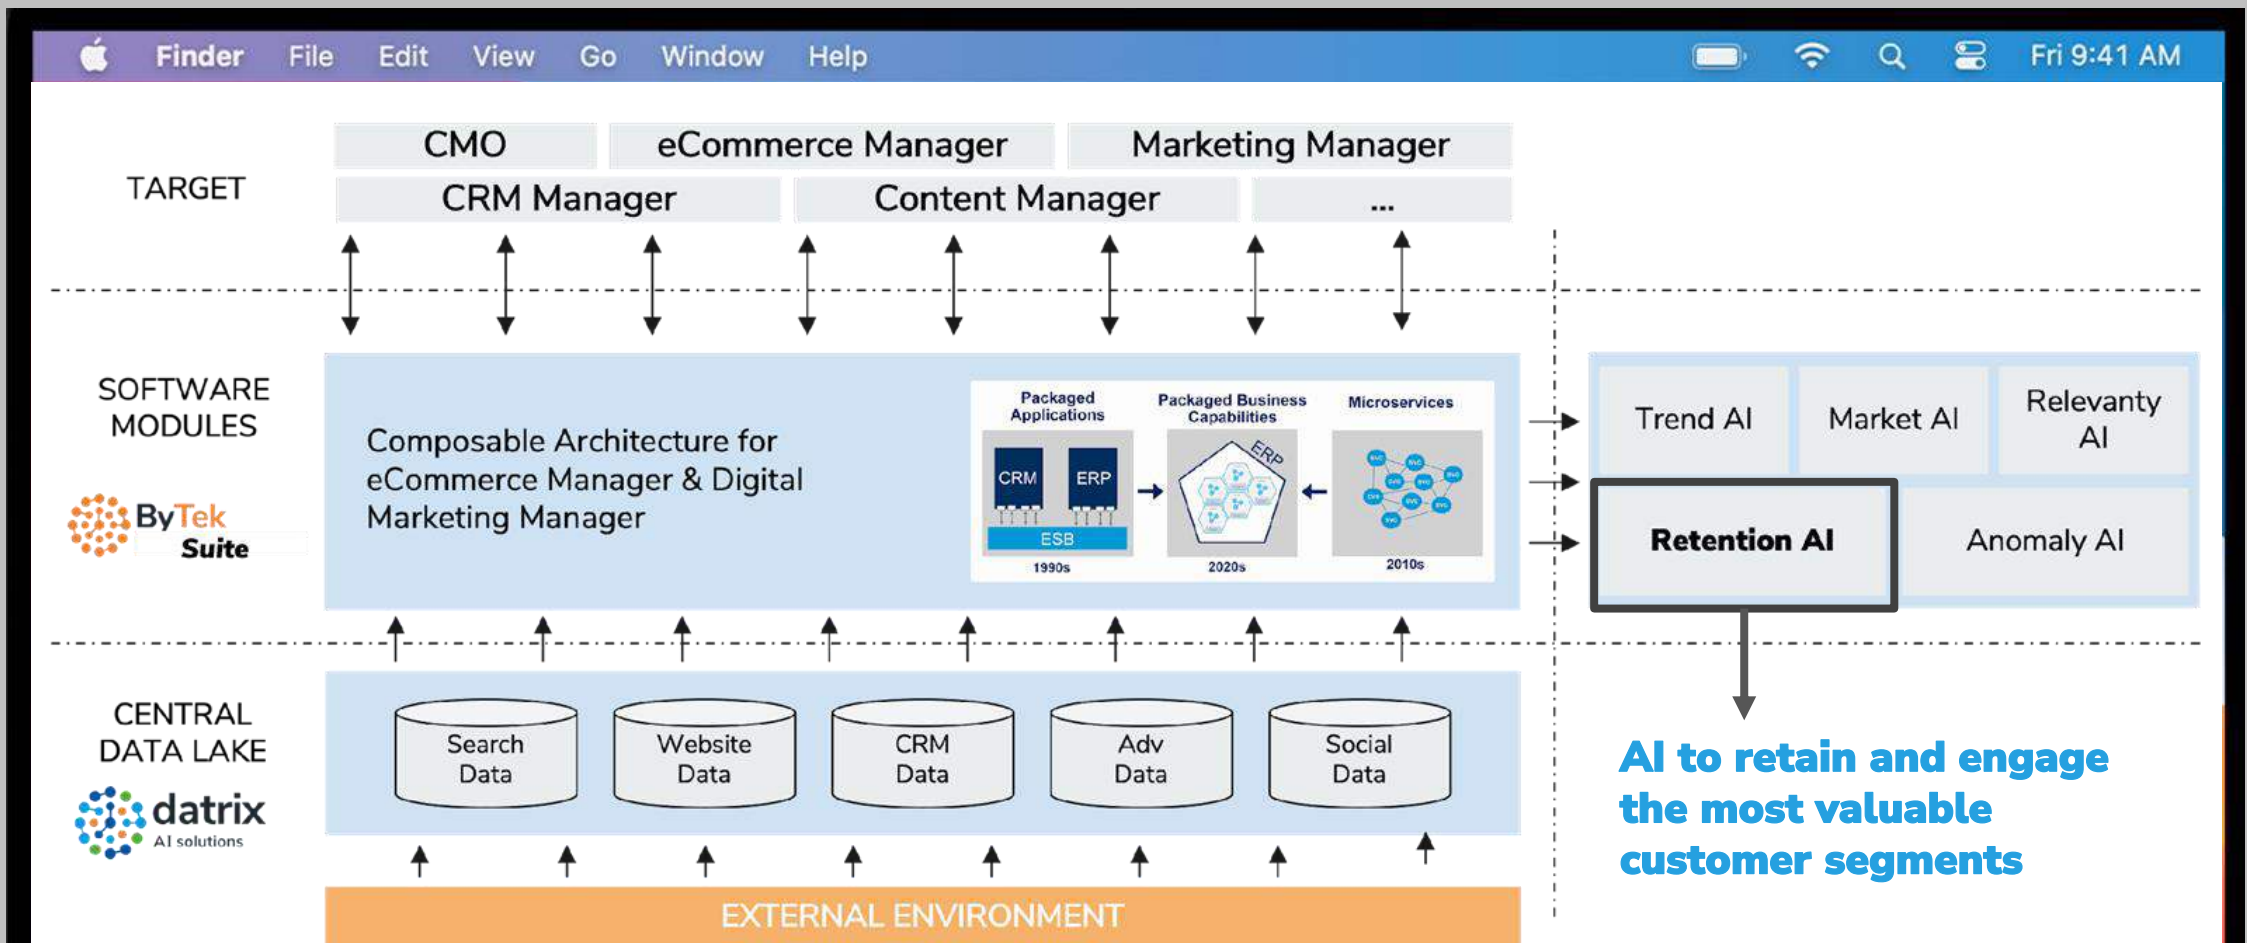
Finder File Edit View Go Window Help

Fri 9:41 AM

TARGET

CMO

eCommerce Manager

Marketing Manager

CRM Manager

Content Manager

...

SOFTWARE MODULES

ByTek Suite

Composable Architecture for eCommerce Manager & Digital Marketing Manager

Packaged Applications

Packaged Business Capabilities

Microservices

CRM

ERP

ESB

ERP

1990s

2020s

2010s

Trend AI

Market AI

Relevanty AI

Retention AI

Anomaly AI

CENTRAL DATA LAKE

datrix AI solutions

Search Data

Website Data

CRM Data

Adv Data

Social Data

AI to retain and engage the most valuable customer segments

EXTERNAL ENVIRONMENT